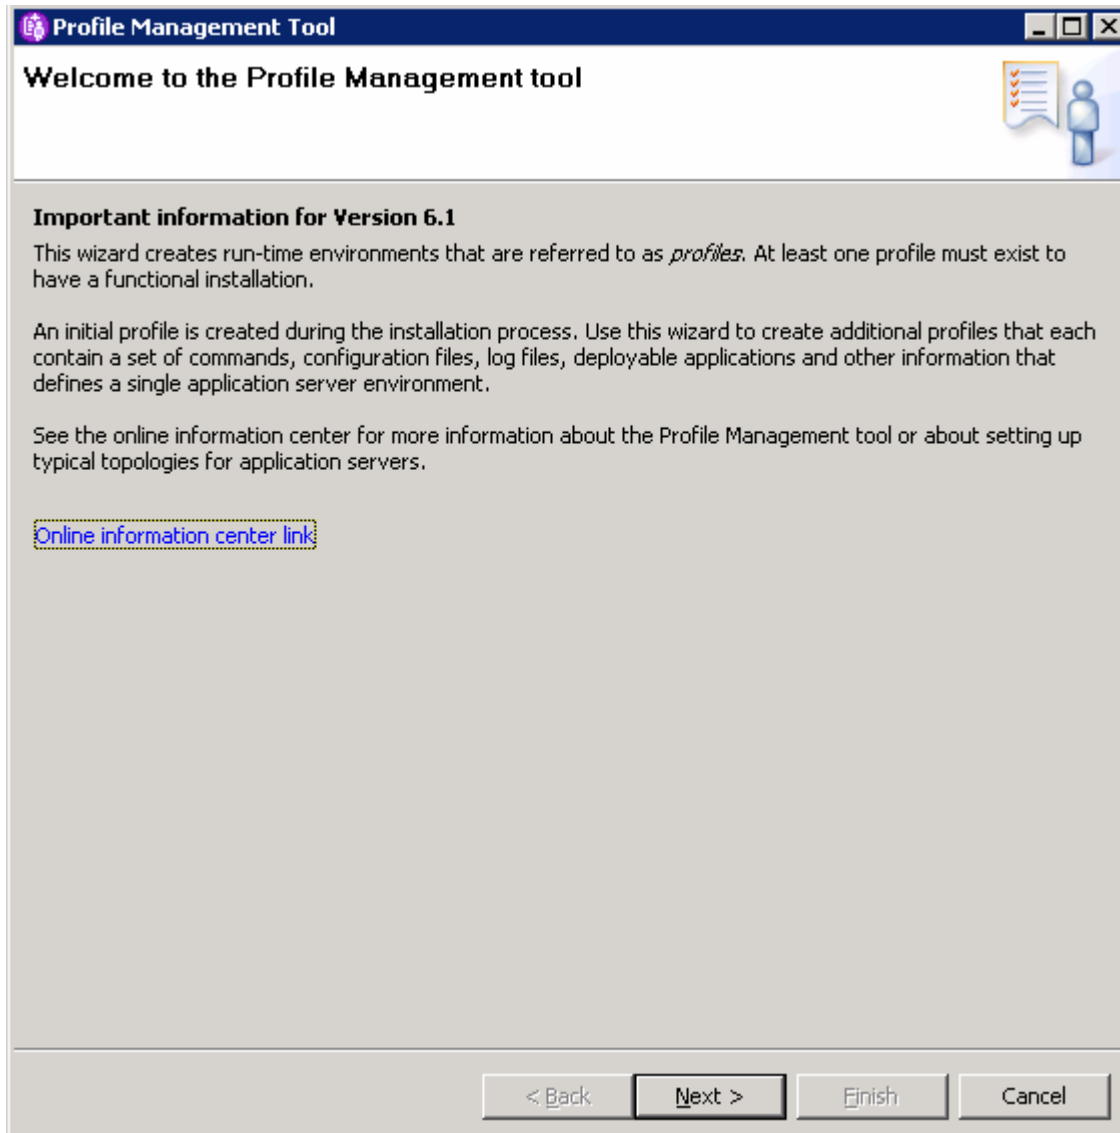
Profile Management Tool

Welcome to the Profile Management tool

Important information for Version 6.1

This wizard creates run-time environments that are referred to as *profiles*. At least one profile must exist to have a functional installation.

An initial profile is created during the installation process. Use this wizard to create additional profiles that each contain a set of commands, configuration files, log files, deployable applications and other information that defines a single application server environment.

See the online information center for more information about the Profile Management tool or about setting up typical topologies for application servers.

Online information center link

< Back
Next >
Finish
Cancel